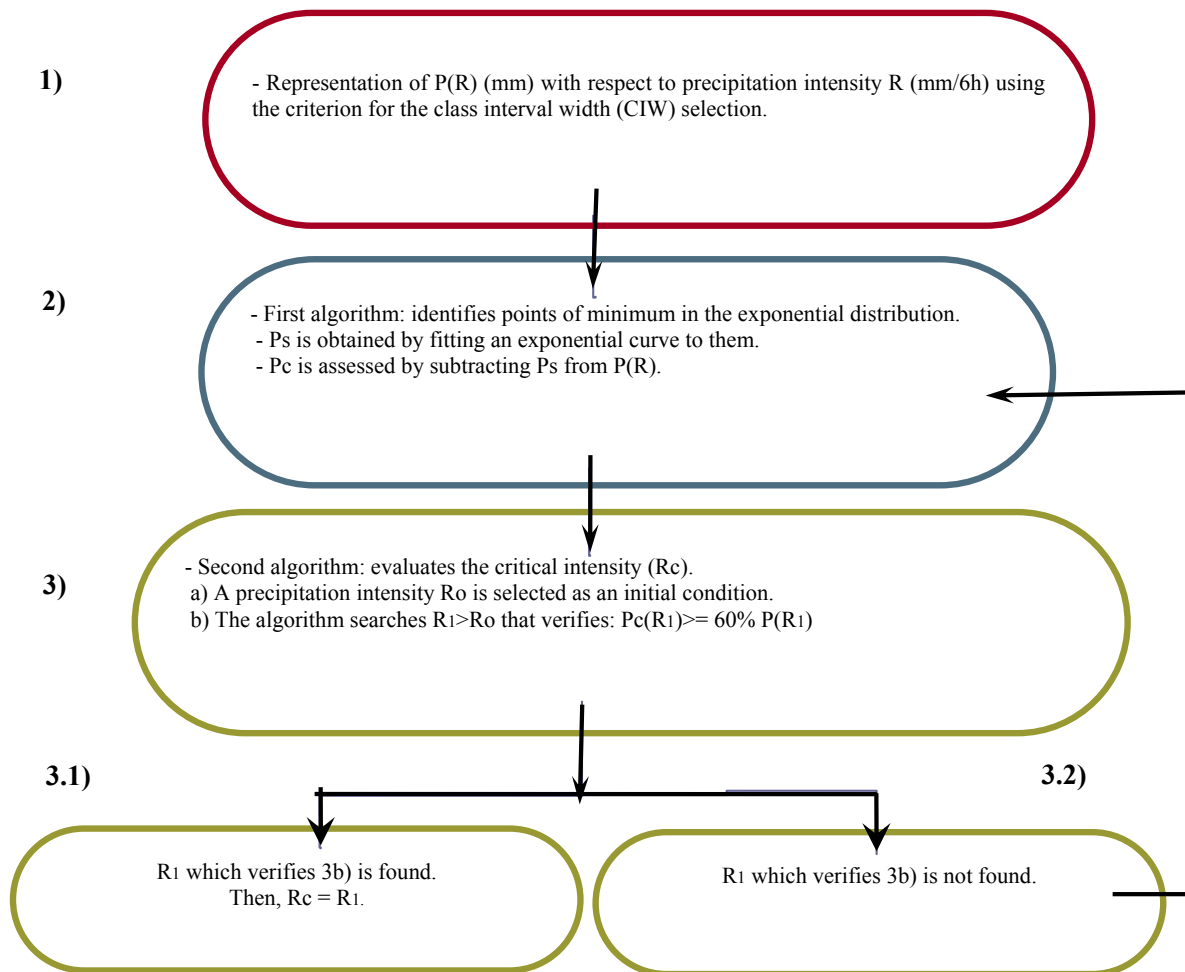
1)

- Representation of P(R) (mm) with respect to precipitation intensity R (mm/6h) using the criterion for the class interval width (CIW) selection.

2)

- First algorithm: identifies points of minimum in the exponential distribution.
- Ps is obtained by fitting an exponential curve to them.
- Pc is assessed by subtracting Ps from P(R).

3)

- Second algorithm: evaluates the critical intensity (Rc).
a) A precipitation intensity Ro is selected as an initial condition.
b) The algorithm searches $R_1$>Ro that verifies: Pc($R_1$)>= 60% P($R_1$)

3.1)

$R_1$ which verifies 3b) is found.
Then, Rc = $R_1$.

3.2)

$R_1$ which verifies 3b) is not found.